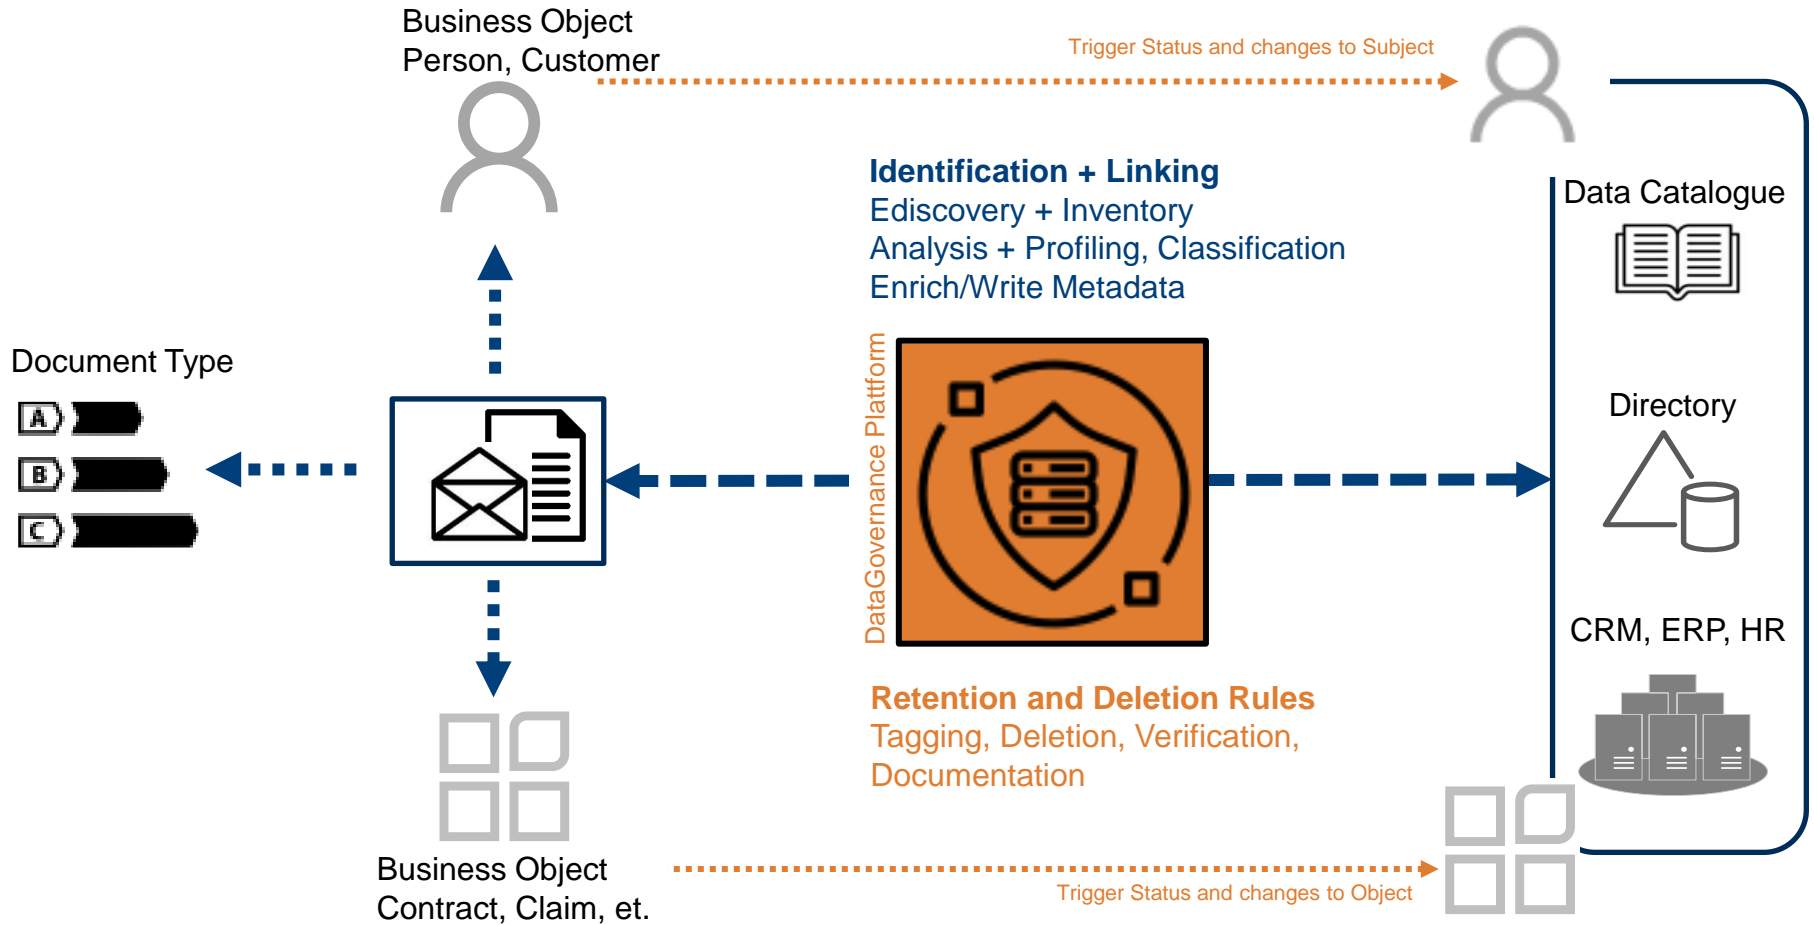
Business Object
Person, Customer

Trigger Status and changes to Subject

Identification + Linking
Ediscovery + Inventory
Analysis + Profiling, Classification
Enrich/Write Metadata

Data Catalogue

Document Type

A
B
C

DataGovernance Platform

Directory

CRM, ERP, HR

Retention and Deletion Rules
Tagging, Deletion, Verification, Documentation

Business Object
Contract, Claim, et.

Trigger Status and changes to Object